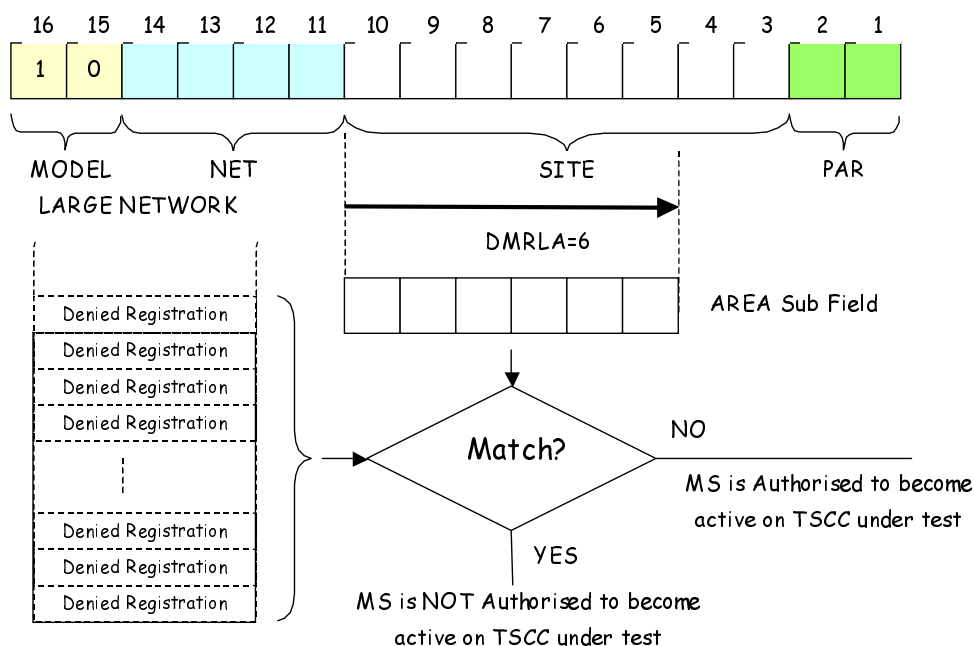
16 15 14 13 12 11 10 9 8 7 6 5 4 3 2 1

1 0

MODEL NET SITE PAR

LARGE NETWORK

DMRLA=6

AREA Sub Field

Denied Registration
Denied Registration
Denied Registration
Denied Registration
Denied Registration
Denied Registration
Denied Registration

Match?

NO

MS is Authorised to become active on TSCC under test

YES

MS is NOT Authorised to become active on TSCC under test